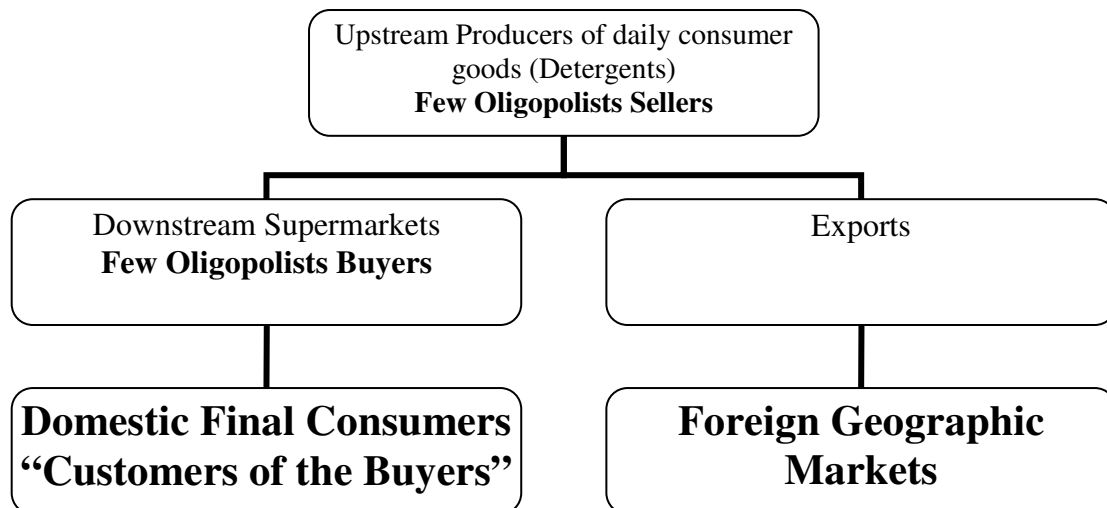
Upstream Producers of daily consumer goods (Detergents)
**Few Oligopolists Sellers**

Downstream Supermarkets
**Few Oligopolists Buyers**

Exports

**Domestic Final Consumers “Customers of the Buyers”**

**Foreign Geographic Markets**